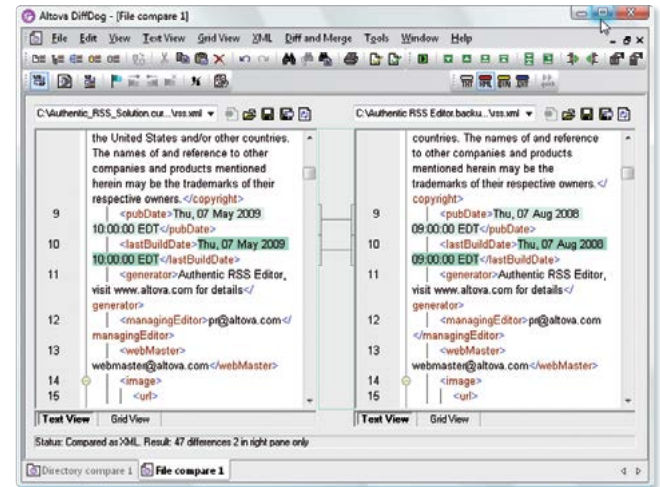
Altova DiffDog - [File compare 1]

File Edit View Text View Grid View XML Diff and Merge Tools Window Help

C:\Authentic_RSS_Solution.cur...\rss.xml

the United States and/or other countries. The names of and reference to other companies and products mentioned herein may be the trademarks of their respective owners.</copyright>
9 <pubDate>Thu, 07 May 2009 10:00:00 EDT</pubDate>
10 <lastBuildDate>Thu, 07 May 2009 10:00:00 EDT</lastBuildDate>
11 <generator>Authentic RSS Editor, visit www.altova.com for details</generator>
12 <managingEditor>pr@altova.com</managingEditor>
13 <webMaster>webmaster@altova.com</webMaster>
14 <image>
15 <url>

Text View | Grid View

C:\Authentic RSS Editor.backu...\rss.xml

countries. The names of and reference to other companies and products mentioned herein may be the trademarks of their respective owners.</copyright>
9 <pubDate>Thu, 07 Aug 2008 09:00:00 EDT</pubDate>
10 <lastBuildDate>Thu, 07 Aug 2008 09:00:00 EDT</lastBuildDate>
11 <generator>Authentic RSS Editor, visit www.altova.com for details</generator>
12 <managingEditor>pr@altova.com</managingEditor>
13 <webMaster>webmaster@altova.com</webMaster>
14 <image>
15 <url>

Text View | Grid View

Status: Compared as XML. Result: 47 differences 2 in right pane only

Directory compare 1 | File compare 1